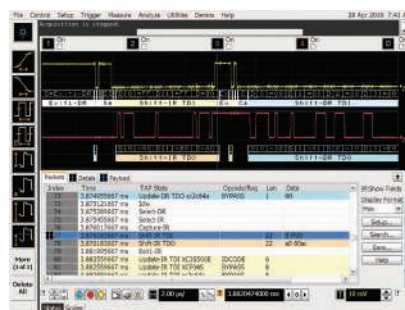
File Control Setup Trigger Measure Analyze Utilities Demos Help
28 Apr 2010 7:47 PM
Acquisition is stopped.

1 On
2 On
3 On
4 On

Exit1-DR
Sa
Shift-IR TDI
Ex
Ca
Shift-DR TDI
Shift-IR TDO
Shift-IR TDO

Packets
Details
Payload

| Index | Time | TAP State | Opcode/Reg | Len | Data |
|---|---|---|---|---|---|
| 71 | 1.674655667 ms | Update-DR TDO xc2c64a | BYPASS | 1 | 00 |
| 72 | 1.675121667 ms | Idle | | | |
| 73 | 1.675369667 ms | Select-DR | | | |
| 74 | 1.675453667 ms | Select-IR | | | |
| 75 | 1.675617667 ms | Capture-IR | | | |
| 76 | 1.675655667 ms | Shift-IR TDI | | 22 | 0x3FFFFF |
| 77 | 1.675655667 ms | Shift-IR TDO | | 22 | x0 00ac |
| 78 | 1.681905667 ms | Exit1-IR | | | |
| 79 | 1.682559667 ms | Update-IR TDI xc2c550E | IDCODE | 8 | |
| 80 | 1.682559667 ms | Update-IR TDI XCF04S | BYPASS | 8 | |
| 81 | 1.682559667 ms | Update-IR TDO | BYPASS | | |

Show Fields
Display Format
Setup...
Search...
Save...
Help

More (1 of 2)
Delete All

2.00 µs/
3.6820474000 ms
10 mV